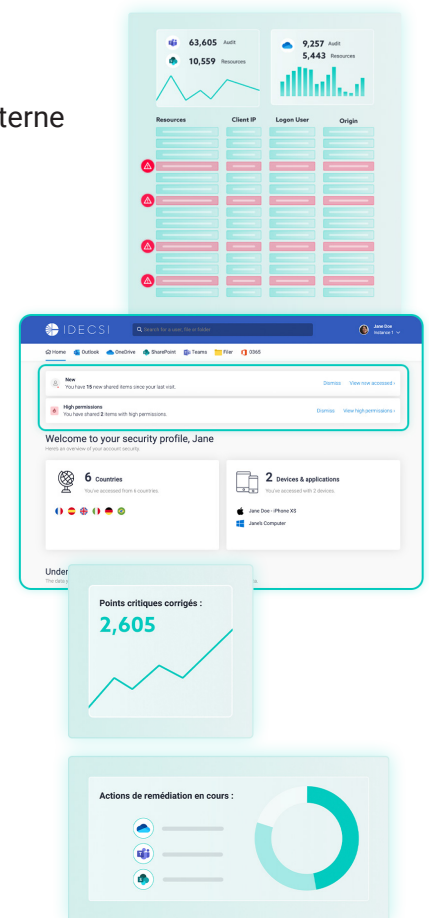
terne

63,605 Audit
10,559 Resources

9,257 Audit
5,443 Resources

| Resources | Client IP | Logon User | Origin |
|---|---|---|---|

IDECSI
Search for a user, file or folder
Jane Doe
Instance 1

Home Outlook OneDrive SharePoint Teams Filer O365

New
You have 15 new shared items since your last visit.
Dismiss View new accessed ›

High permissions
You have shared 2 items with high permissions.
Dismiss View high permissions ›

Welcome to your security profile, Jane
Here's an overview of your account security.

6 Countries
You've accessed from 6 countries.

2 Devices & applications
You've accessed with 2 devices.
Jane Doe - iPhone XS
Jane's Computer

Under
The data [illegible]

Points critiques corrigés :
2,605

Actions de remédiation en cours :